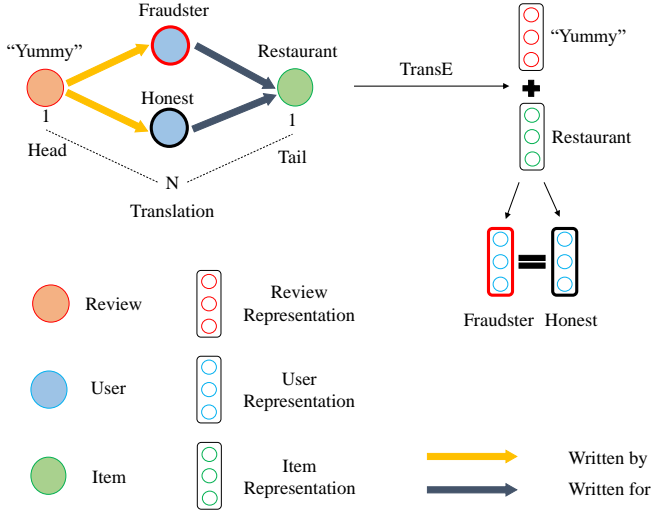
Fraudster

"Yummy"

Restaurant

Honest

1

1

Head

Tail

N

Translation

TransE

"Yummy"

Restaurant

Fraudster Honest

Review

Review Representation

User

User Representation

Item

Item Representation

Written by

Written for